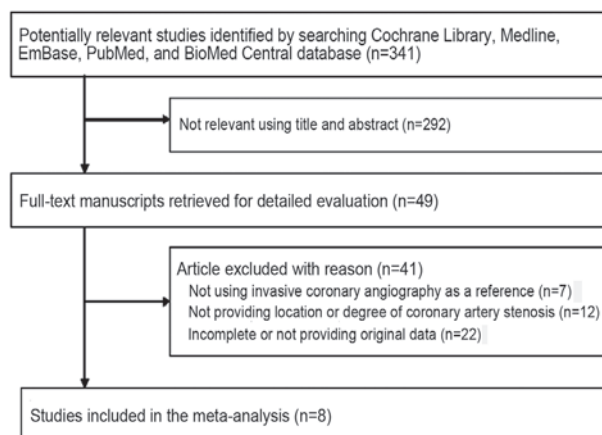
Potentially relevant studies identified by searching Cochrane Library, Medline, EmBase, PubMed, and BioMed Central database (n=341)

Not relevant using title and abstract (n=292)

Full-text manuscripts retrieved for detailed evaluation (n=49)

Article excluded with reason (n=41)
Not using invasive coronary angiography as a reference (n=7)
Not providing location or degree of coronary artery stenosis (n=12)
Incomplete or not providing original data (n=22)

Studies included in the meta-analysis (n=8)